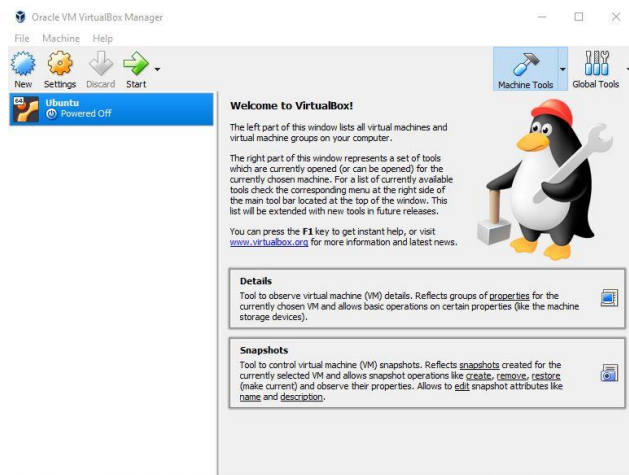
Oracle VM VirtualBox Manager

File Machine Help

New Settings Discard Start

Machine Tools Global Tools

64 Ubuntu
Powered Off

Welcome to VirtualBox!

The left part of this window lists all virtual machines and virtual machine groups on your computer.

The right part of this window represents a set of tools which are currently opened (or can be opened) for the currently chosen machine. For a list of currently available tools check the corresponding menu at the right side of the main tool bar located at the top of the window. This list will be extended with new tools in future releases.

You can press the F1 key to get instant help, or visit www.virtualbox.org for more information and latest news.

Details
Tool to observe virtual machine (VM) details. Reflects groups of properties for the currently chosen VM and allows basic operations on certain properties (like the machine storage devices).

Snapshots
Tool to control virtual machine (VM) snapshots. Reflects snapshots created for the currently selected VM and allows snapshot operations like create, remove, restore (make current) and observe their properties. Allows to edit snapshot attributes like name and description.